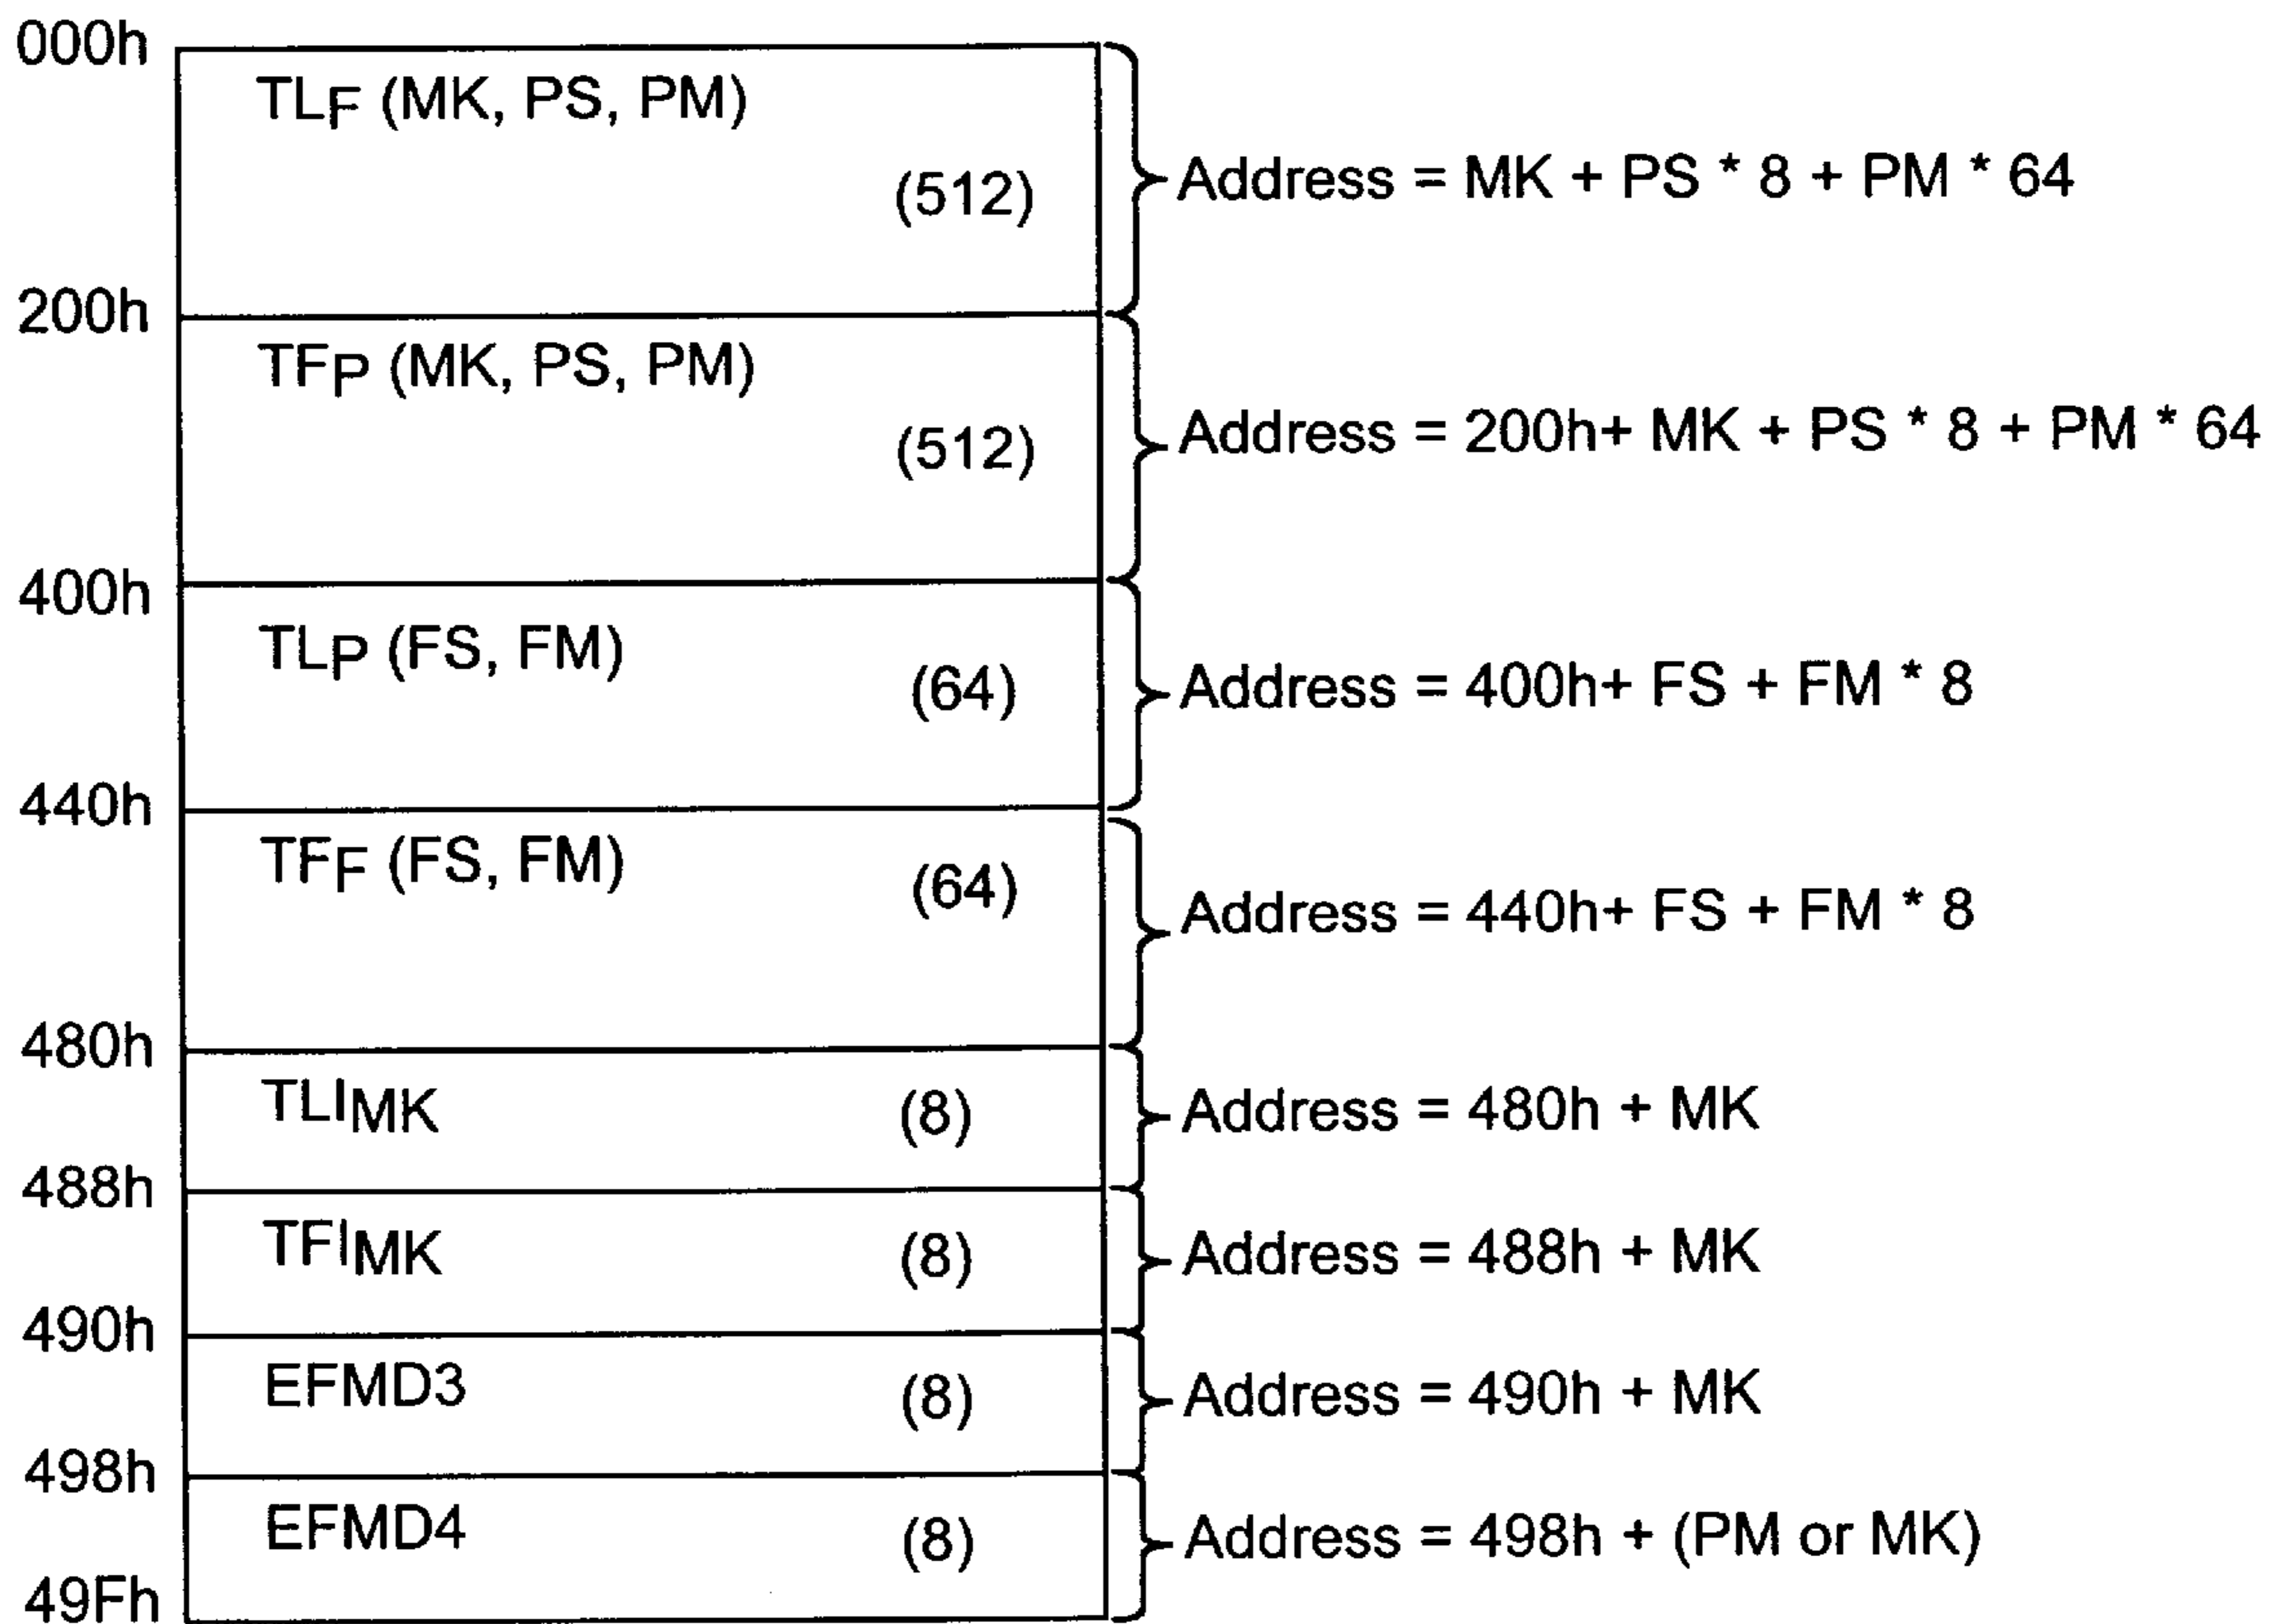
000h
$TL_F$ (MK, PS, PM)
(512)
Address = MK + PS * 8 + PM * 64
200h
$TF_P$ (MK, PS, PM)
(512)
Address = 200h+ MK + PS * 8 + PM * 64
400h
$TL_P$ (FS, FM)
(64)
Address = 400h+ FS + FM * 8
440h
$TF_F$ (FS, FM)
(64)
Address = 440h+ FS + FM * 8
480h
$TLI_{MK}$
(8)
Address = 480h + MK
488h
$TFI_{MK}$
(8)
Address = 488h + MK
490h
EFMD3
(8)
Address = 490h + MK
498h
EFMD4
(8)
Address = 498h + (PM or MK)
49Fh